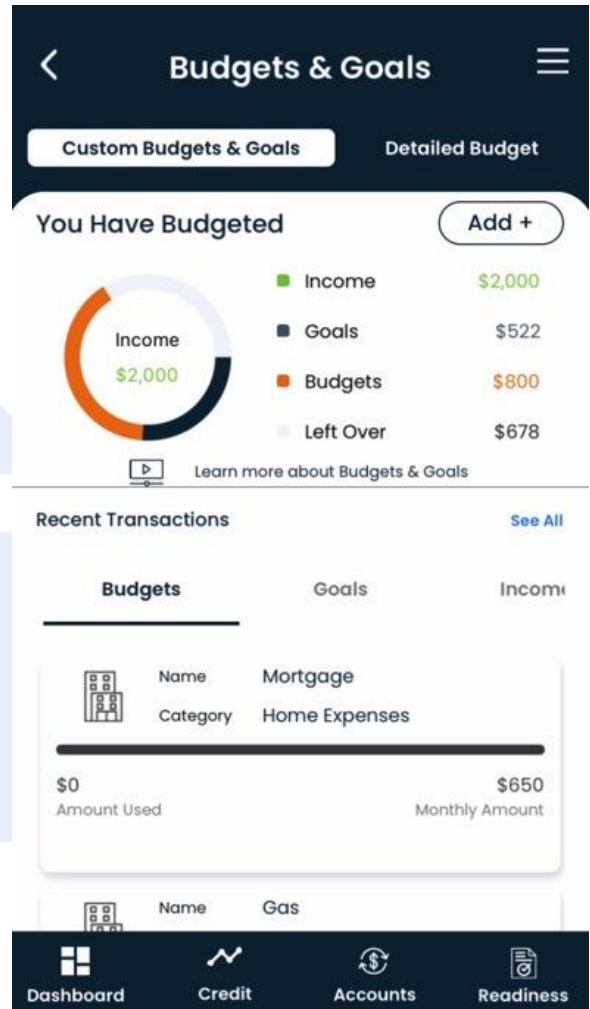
Budgets & Goals

Custom Budgets & Goals

Detailed Budget

You Have Budgeted

Add +

Income
$2,000

Income $2,000

Goals $522

Budgets $800

Left Over $678

Learn more about Budgets & Goals

Recent Transactions

See All

Budgets

Goals

Incom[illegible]

Name Mortgage

Category Home Expenses

$0
Amount Used

$650
Monthly Amount

Name Gas

Dashboard

Credit

Accounts

Readiness